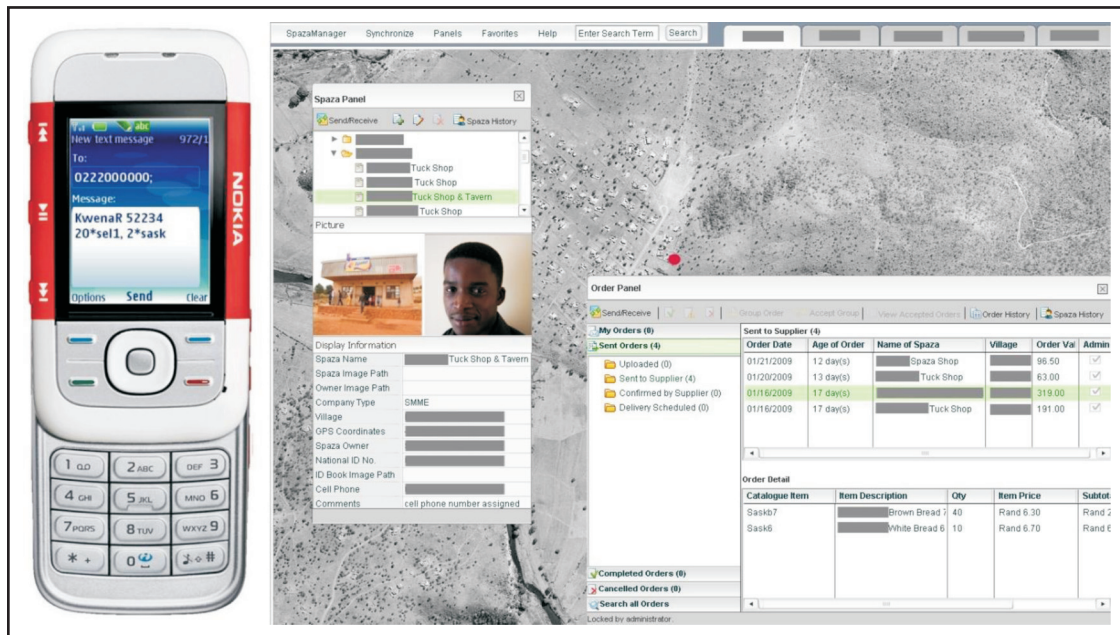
New text message 972/1
To:
0222000000;
Message:
KwenaR 52234
20*sel1, 2*sask
Options Send Clear
NOKIA
1 ap 2 ABC DEF 3
4 GHI 5 JKL MNO 6
7 PQRS 8 TUV WXYZ 9
* + 0 #

SpazaManager Synchronize Panels Favorites Help Enter Search Term Search

Spaza Panel
Send/Receive Spaza History
Tuck Shop
Tuck Shop
Tuck Shop & Tavern
Tuck Shop
Picture
Display Information
| Spaza Name | Tuck Shop & Tavern |
|---|---|
| Spaza Image Path | |
| Owner Image Path | |
| Company Type | SMME |
| Village | |
| GPS Coordinates | |
| Spaza Owner | |
| National ID No. | |
| ID Book Image Path | |
| Cell Phone | |
| Comments | cell phone number assigned |

Order Panel
Send/Receive Group Order Accept Group View Accepted Orders Order History Spaza History
My Orders (0)
Sent Orders (4)
Uploaded (0)
Sent to Supplier (4)
Confirmed by Supplier (0)
Delivery Scheduled (0)
Sent to Supplier (4)
| Order Date | Age of Order | Name of Spaza | Village | Order Val | Admin |
|---|---|---|---|---|---|
| 01/21/2009 | 12 day(s) | Spaza Shop | | 96.50 | |
| 01/20/2009 | 13 day(s) | Tuck Shop | | 63.00 | |
| 01/16/2009 | 17 day(s) | | | 319.00 | |
| 01/16/2009 | 17 day(s) | Tuck Shop | | 191.00 | |

Order Detail
| Catalogue Item | Item Description | Qty | Item Price | Subtot |
|---|---|---|---|---|
| Saskb7 | Brown Bread 7 | 40 | Rand 6.30 | Rand 2 |
| Sask6 | White Bread 6 | 10 | Rand 6.70 | Rand 6 |

Completed Orders (0)
Cancelled Orders (0)
Search all Orders
Locked by administrator.